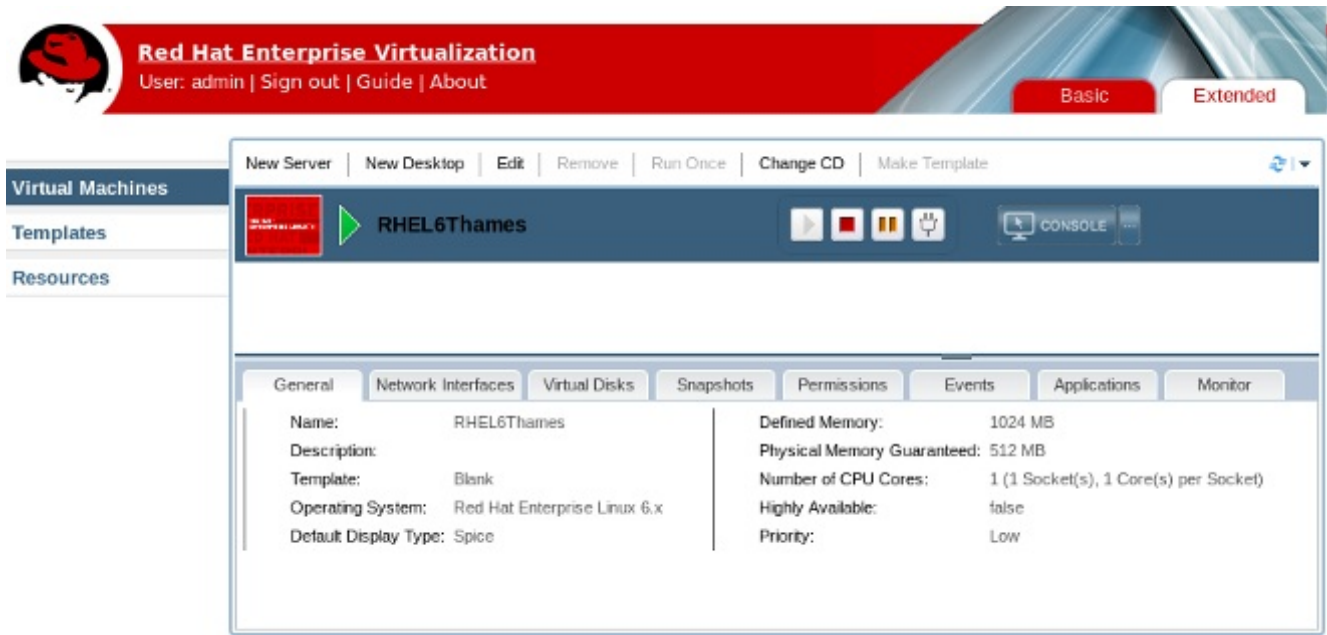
Red Hat Enterprise Virtualization
User: admin | Sign out | Guide | About

Basic
Extended

Virtual Machines
Templates
Resources

New Server | New Desktop | Edit | Remove | Run Once | Change CD | Make Template

RHEL6Thames

CONSOLE

General
Network Interfaces
Virtual Disks
Snapshots
Permissions
Events
Applications
Monitor

| | |
|---|---|
| Name: | RHEL6Thames |
| Description: | |
| Template: | Blank |
| Operating System: | Red Hat Enterprise Linux 6.x |
| Default Display Type: | Spice |

| | |
|---|---|
| Defined Memory: | 1024 MB |
| Physical Memory Guaranteed: | 512 MB |
| Number of CPU Cores: | 1 (1 Socket(s), 1 Core(s) per Socket) |
| Highly Available: | false |
| Priority: | Low |